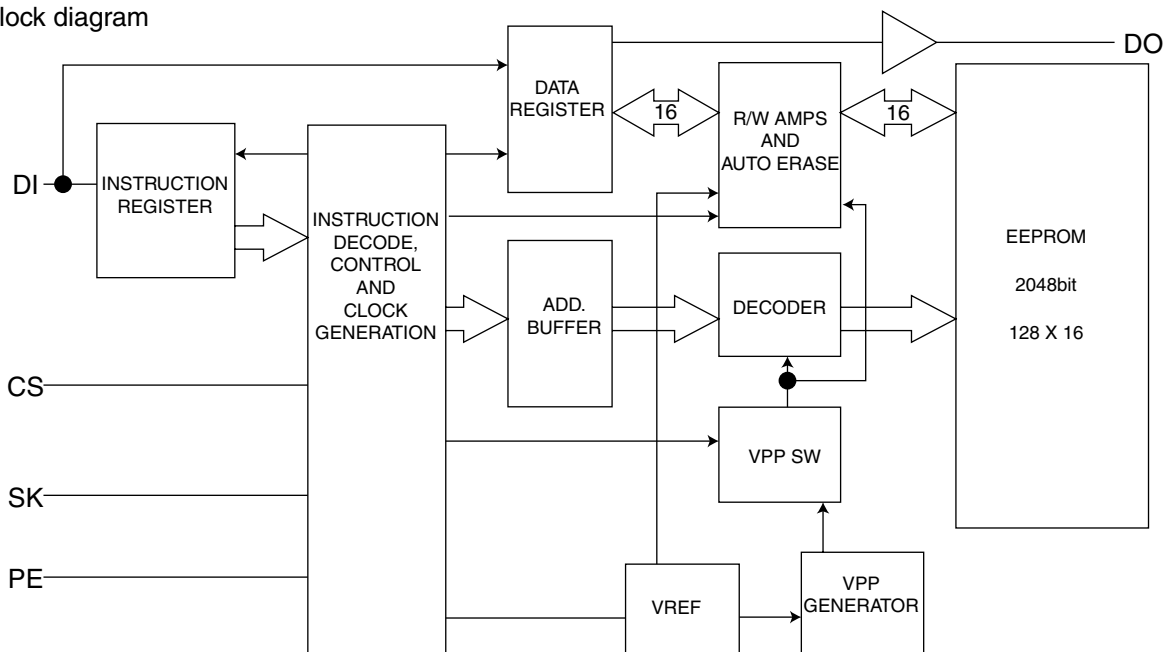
lock diagram

DO

DATA REGISTER

16

R/W AMPS AND AUTO ERASE

16

DI

INSTRUCTION REGISTER

INSTRUCTION DECODE, CONTROL AND CLOCK GENERATION

EEPROM

2048bit

128 X 16

ADD. BUFFER

DECODER

CS

VPP SW

SK

PE

VREF

VPP GENERATOR